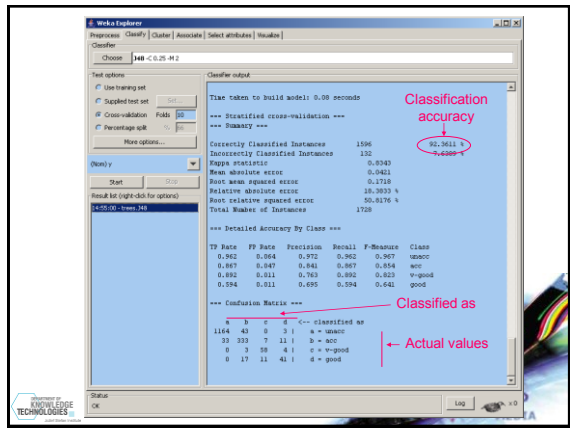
Weka Explorer

Preprocess | Classify | Cluster | Associate | Select attributes | Visualize

Classifier

Choose | J48 -C 0.25 -M 2

Test options

Use training set

Supplied test set | Set...

Cross-validation Folds 10

Percentage split % 66

More options...

(Nom) y

Start | Stop

Result list (right-click for options)

14:55:00 - trees.J48

Classifier output

Time taken to build model: 0.08 seconds

=== Stratified cross-validation ===
=== Summary ===

| | | |
|---|---|---|
| Correctly Classified Instances | 1596 | 92.3611 % |
| Incorrectly Classified Instances | 132 | 7.6389 % |
| Kappa statistic | 0.8343 | |
| Mean absolute error | 0.0421 | |
| Root mean squared error | 0.1718 | |
| Relative absolute error | 18.3833 % | |
| Root relative squared error | 50.8176 % | |
| Total Number of Instances | 1728 | |

Classification accuracy

=== Detailed Accuracy By Class ===

| TP Rate | FP Rate | Precision | Recall | F-Measure | Class |
|---|---|---|---|---|---|
| 0.962 | 0.064 | 0.972 | 0.962 | 0.967 | unacc |
| 0.867 | 0.047 | 0.841 | 0.867 | 0.854 | acc |
| 0.892 | 0.011 | 0.763 | 0.892 | 0.823 | v-good |
| 0.594 | 0.011 | 0.695 | 0.594 | 0.641 | good |

=== Confusion Matrix ===

Classified as

| a | b | c | d | <-- classified as |
|---|---|---|---|---|
| 1164 | 43 | 0 | 3 | a = unacc |
| 33 | 333 | 7 | 11 | b = acc |
| 0 | 3 | 58 | 4 | c = v-good |
| 0 | 17 | 11 | 41 | d = good |

Actual values

Status

OK

Log

x 0

DEPARTMENT OF KNOWLEDGE TECHNOLOGIES